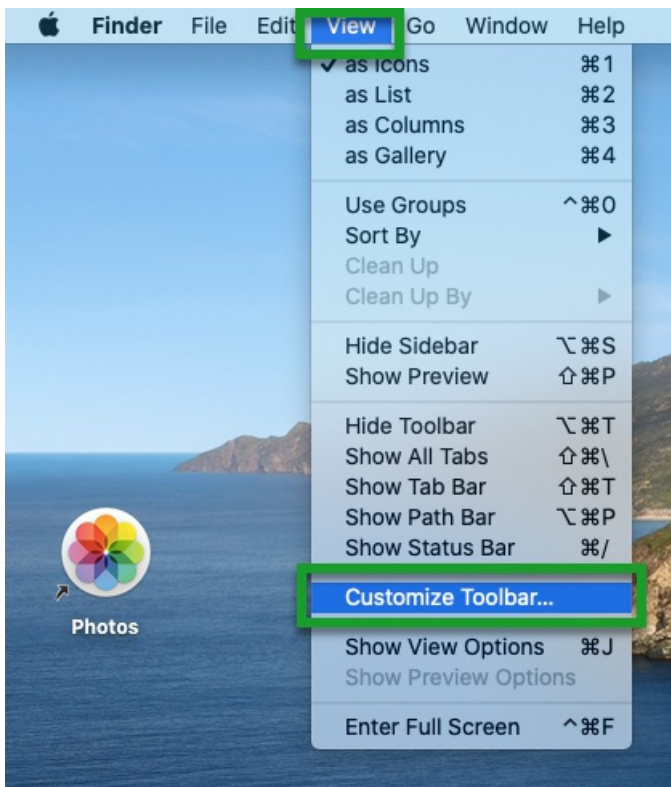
Finder File Edit View Go Window Help

✓ as Icons ⌘1
as List ⌘2
as Columns ⌘3
as Gallery ⌘4

Use Groups ^⌘0
Sort By ▶
Clean Up
Clean Up By ▶

Hide Sidebar ⌥⌘S
Show Preview ⇧⌘P

Hide Toolbar ⌥⌘T
Show All Tabs ⇧⌘\
Show Tab Bar ⇧⌘T
Show Path Bar ⌥⌘P
Show Status Bar ⌘/

Customize Toolbar...

Show View Options ⌘J
Show Preview Options

Enter Full Screen ^⌘F

Photos